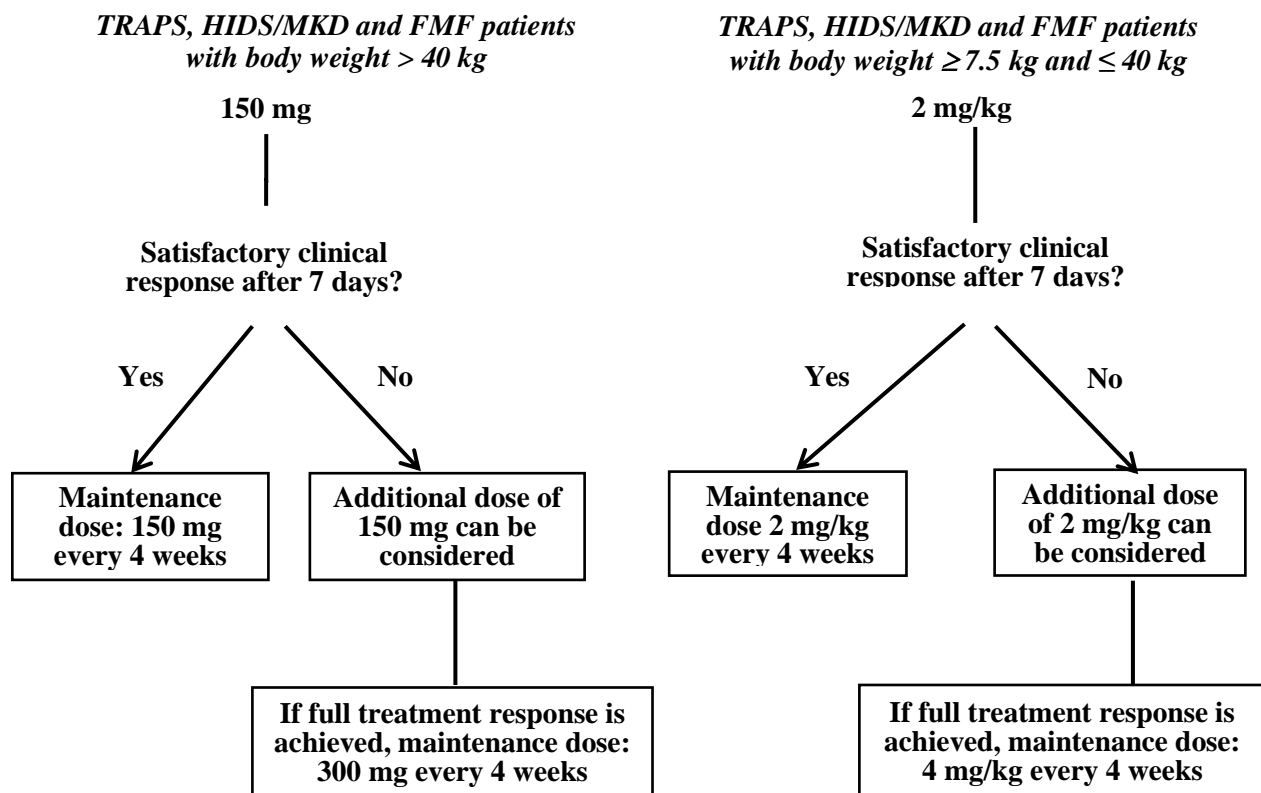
*TRAPS, HIDS/MKD and FMF patients with body weight > 40 kg*

150 mg

Satisfactory clinical response after 7 days?

Yes

No

Maintenance dose: 150 mg every 4 weeks

Additional dose of 150 mg can be considered

If full treatment response is achieved, maintenance dose: 300 mg every 4 weeks

*TRAPS, HIDS/MKD and FMF patients with body weight ≥ 7.5 kg and ≤ 40 kg*

2 mg/kg

Satisfactory clinical response after 7 days?

Yes

No

Maintenance dose 2 mg/kg every 4 weeks

Additional dose of 2 mg/kg can be considered

If full treatment response is achieved, maintenance dose: 4 mg/kg every 4 weeks